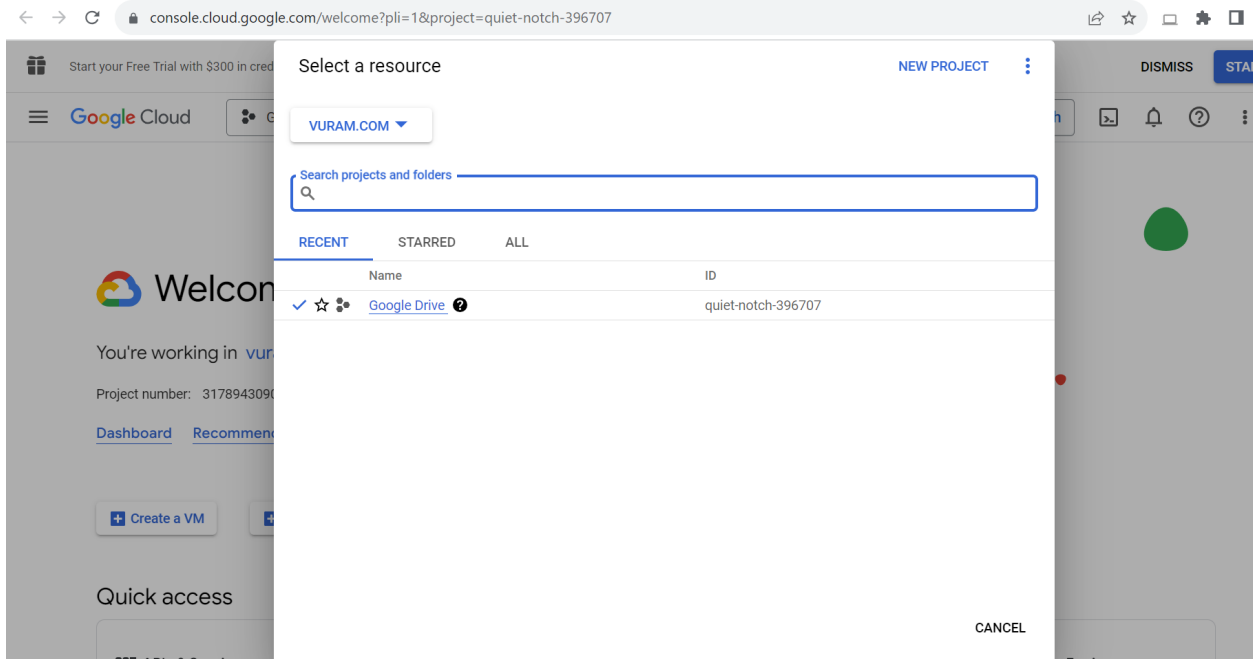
console.cloud.google.com/welcome?pli=1&project=quiet-notch-396707

Start your Free Trial with $300 in cred

DISMISS

STA

Google Cloud

Welcon

You're working in vur

Project number: 3178943090

Dashboard Recommen

Create a VM

Quick access

Select a resource

NEW PROJECT

VURAM.COM

Search projects and folders

RECENT STARRED ALL

| Name | ID |
|---|---|
| Google Drive | quiet-notch-396707 |

CANCEL